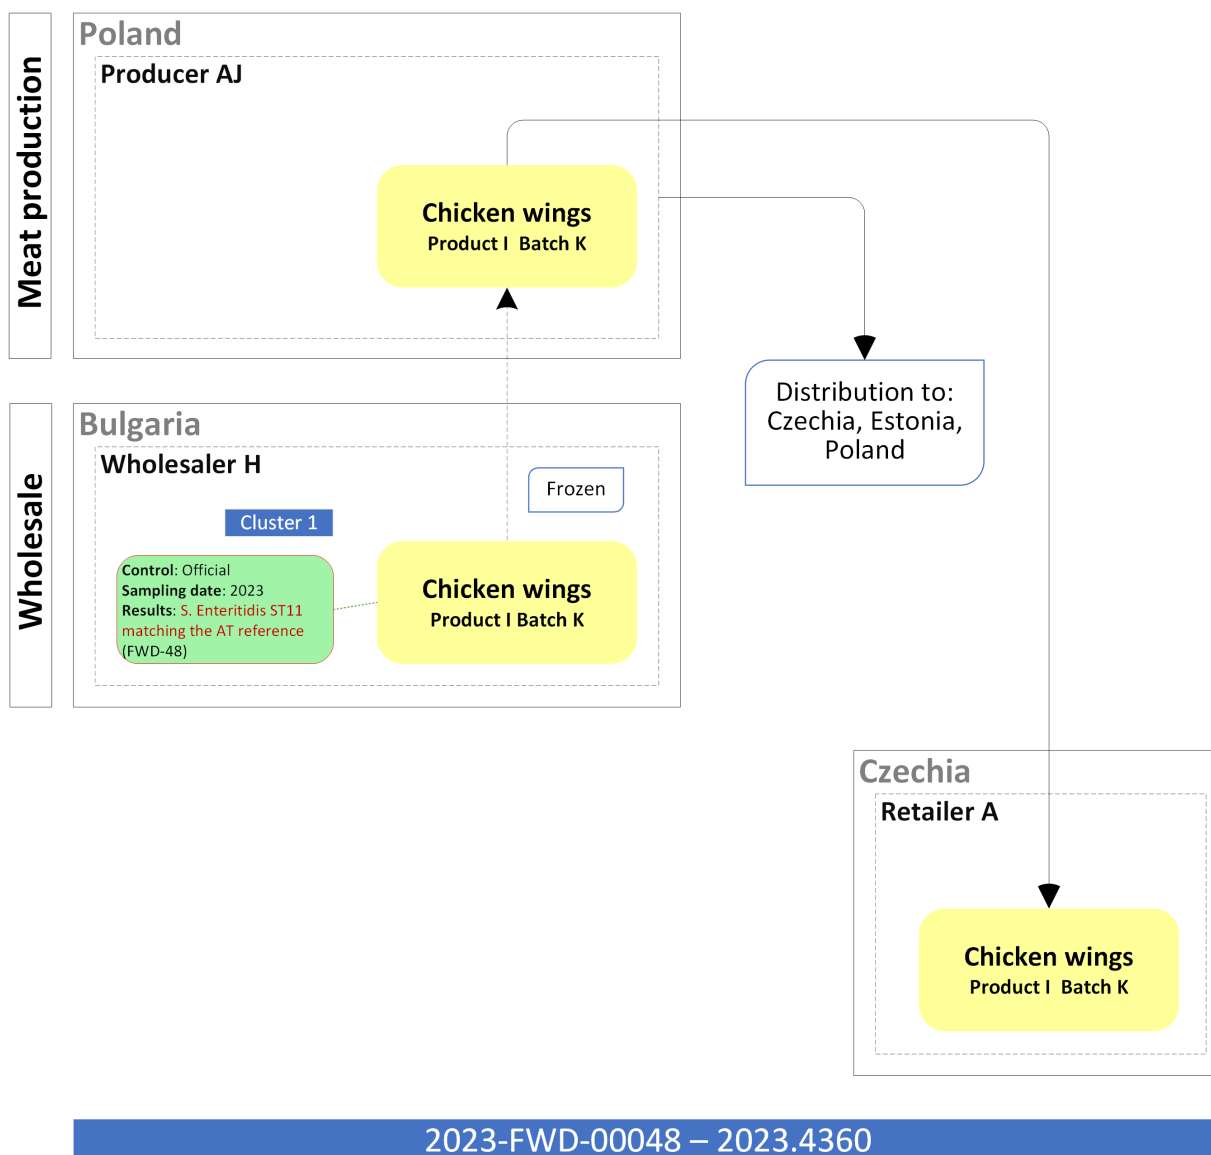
Meat production

Poland

Producer AJ

Chicken wings
Product I Batch K

Distribution to: Czechia, Estonia, Poland

Wholesale

Bulgaria

Wholesaler H

Frozen

Cluster 1

Control: Official
Sampling date: 2023
Results: S. Enteritidis ST11 matching the AT reference (FWD-48)

Chicken wings
Product I Batch K

Czechia

Retailer A

Chicken wings
Product I Batch K

2023-FWD-00048 – 2023.4360